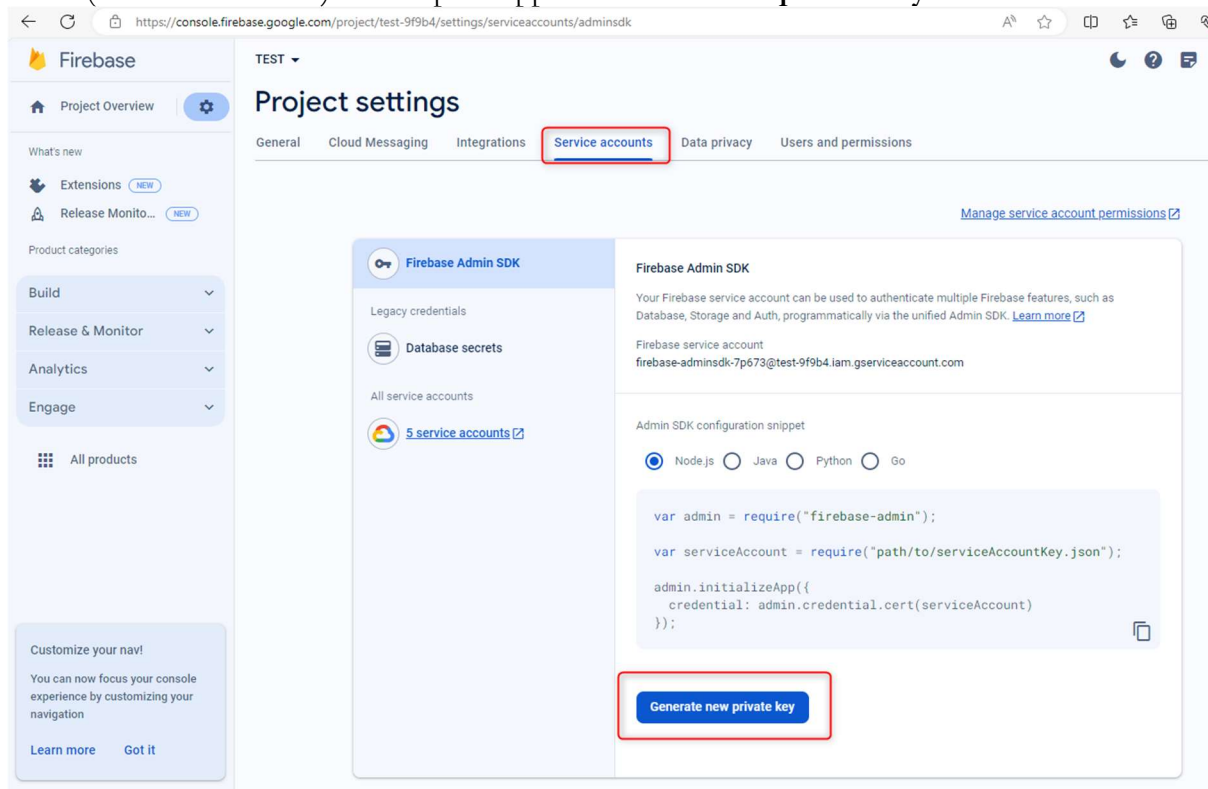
https://console.firebase.google.com/project/test-9f9b4/settings/serviceaccounts/adminsdk

Firebase

TEST

Project Overview

What's new

Extensions NEW

Release Monito... NEW

Product categories

Build

Release & Monitor

Analytics

Engage

All products

Customize your nav!

You can now focus your console experience by customizing your navigation

Learn more Got it

Project settings

General Cloud Messaging Integrations Service accounts Data privacy Users and permissions

Manage service account permissions

Firebase Admin SDK

Legacy credentials

Database secrets

All service accounts

5 service accounts

Firebase Admin SDK

Your Firebase service account can be used to authenticate multiple Firebase features, such as Database, Storage and Auth, programmatically via the unified Admin SDK. Learn more

Firebase service account
firebase-adminsdk-7p673@test-9f9b4.iam.gserviceaccount.com

Admin SDK configuration snippet

Node.js Java Python Go

var admin = require("firebase-admin");

var serviceAccount = require("path/to/serviceAccountKey.json");

admin.initializeApp({
  credential: admin.credential.cert(serviceAccount)
});

Generate new private key